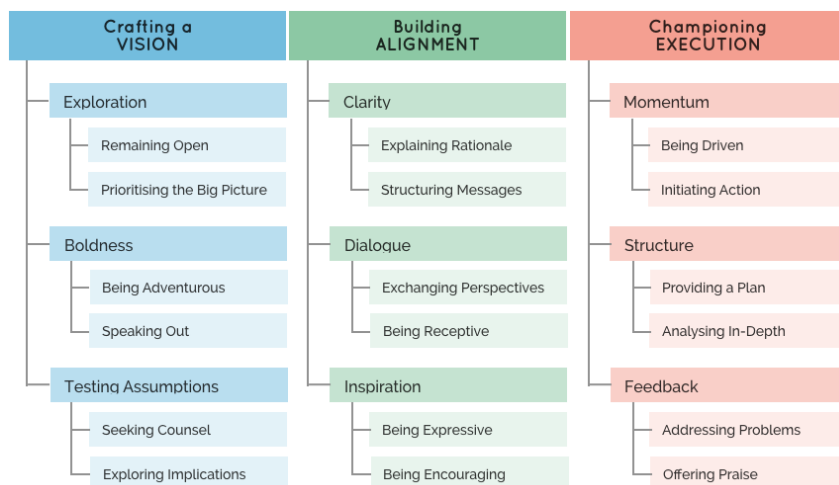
Crafting a VISION

Exploration

Remaining Open

Prioritising the Big Picture

Boldness

Being Adventurous

Speaking Out

Testing Assumptions

Seeking Counsel

Exploring Implications

Building ALIGNMENT

Clarity

Explaining Rationale

Structuring Messages

Dialogue

Exchanging Perspectives

Being Receptive

Inspiration

Being Expressive

Being Encouraging

Championing EXECUTION

Momentum

Being Driven

Initiating Action

Structure

Providing a Plan

Analysing In-Depth

Feedback

Addressing Problems

Offering Praise